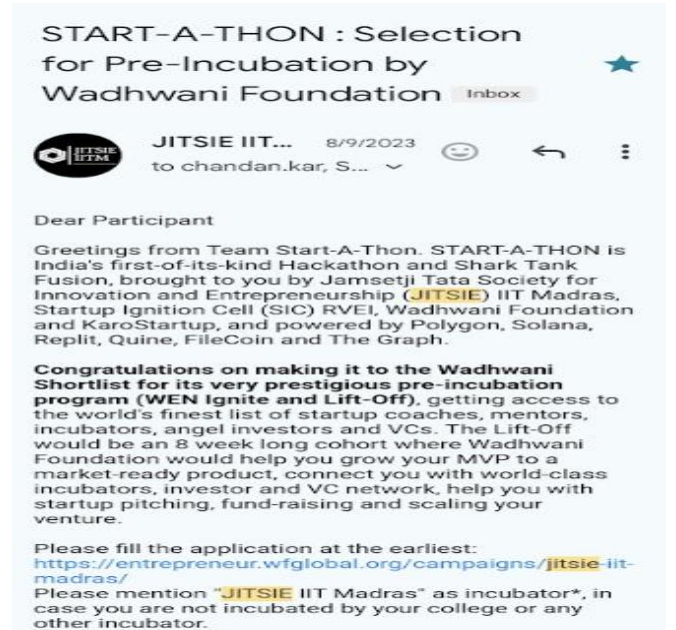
START-A-THON : Selection for Pre-Incubation by Wadhwani Foundation Inbox

JITSIE IITM

JITSIE IIT... 8/9/2023
to chandan.kar, S...

Dear Participant

Greetings from Team Start-A-Thon. START-A-THON is India's first-of-its-kind Hackathon and Shark Tank Fusion, brought to you by Jamsetji Tata Society for Innovation and Entrepreneurship (JITSIE) IIT Madras, Startup Ignition Cell (SIC) RVEI, Wadhwani Foundation and KaroStartup, and powered by Polygon, Solana, Replit, Quine, FileCoin and The Graph.

**Congratulations on making it to the Wadhwani Shortlist for its very prestigious pre-incubation program (WEN Ignite and Lift-Off)**, getting access to the world's finest list of startup coaches, mentors, incubators, angel investors and VCs. The Lift-Off would be an 8 week long cohort where Wadhwani Foundation would help you grow your MVP to a market-ready product, connect you with world-class incubators, investor and VC network, help you with startup pitching, fund-raising and scaling your venture.

Please fill the application at the earliest:
https://entrepreneur.wfglobal.org/campaigns/jitsie-iit-madras/
Please mention "JITSIE IIT Madras" as incubator*, in case you are not incubated by your college or any other incubator.